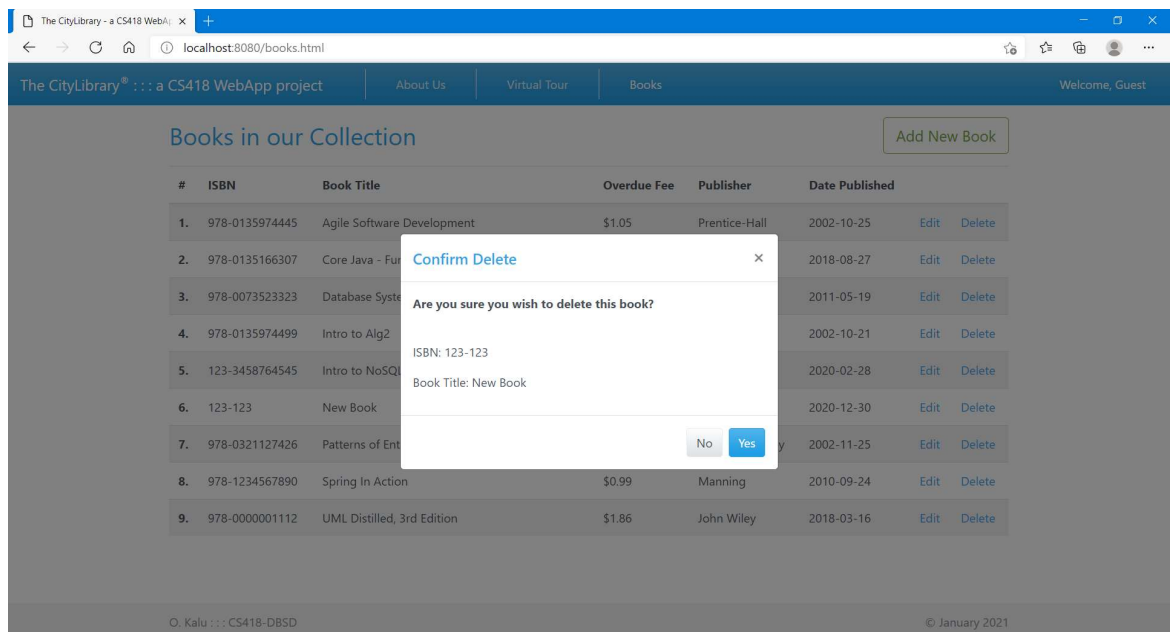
The CityLibrary - a CS418 WebA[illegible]

localhost:8080/books.html

The CityLibrary® : : : a CS418 WebApp project About Us Virtual Tour Books Welcome, Guest

Books in our Collection

Add New Book

| # | ISBN | Book Title | Overdue Fee | Publisher | Date Published | | |
|---|---|---|---|---|---|---|---|
| 1. | 978-0135974445 | Agile Software Development | $1.05 | Prentice-Hall | 2002-10-25 | Edit | Delete |
| 2. | 978-0135166307 | Core Java - Fu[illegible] | | | 2018-08-27 | Edit | Delete |
| 3. | 978-0073523323 | Database Syste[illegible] | | | 2011-05-19 | Edit | Delete |
| 4. | 978-0135974499 | Intro to Alg2 | | | 2002-10-21 | Edit | Delete |
| 5. | 123-3458764545 | Intro to NoSQ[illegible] | | | 2020-02-28 | Edit | Delete |
| 6. | 123-123 | New Book | | | 2020-12-30 | Edit | Delete |
| 7. | 978-0321127426 | Patterns of Ent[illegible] | | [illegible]y | 2002-11-25 | Edit | Delete |
| 8. | 978-1234567890 | Spring In Action | $0.99 | Manning | 2010-09-24 | Edit | Delete |
| 9. | 978-0000001112 | UML Distilled, 3rd Edition | $1.86 | John Wiley | 2018-03-16 | Edit | Delete |

Confirm Delete ×

Are you sure you wish to delete this book?

ISBN: 123-123

Book Title: New Book

No Yes

O. Kalu : : : CS418-DBSD © January 2021